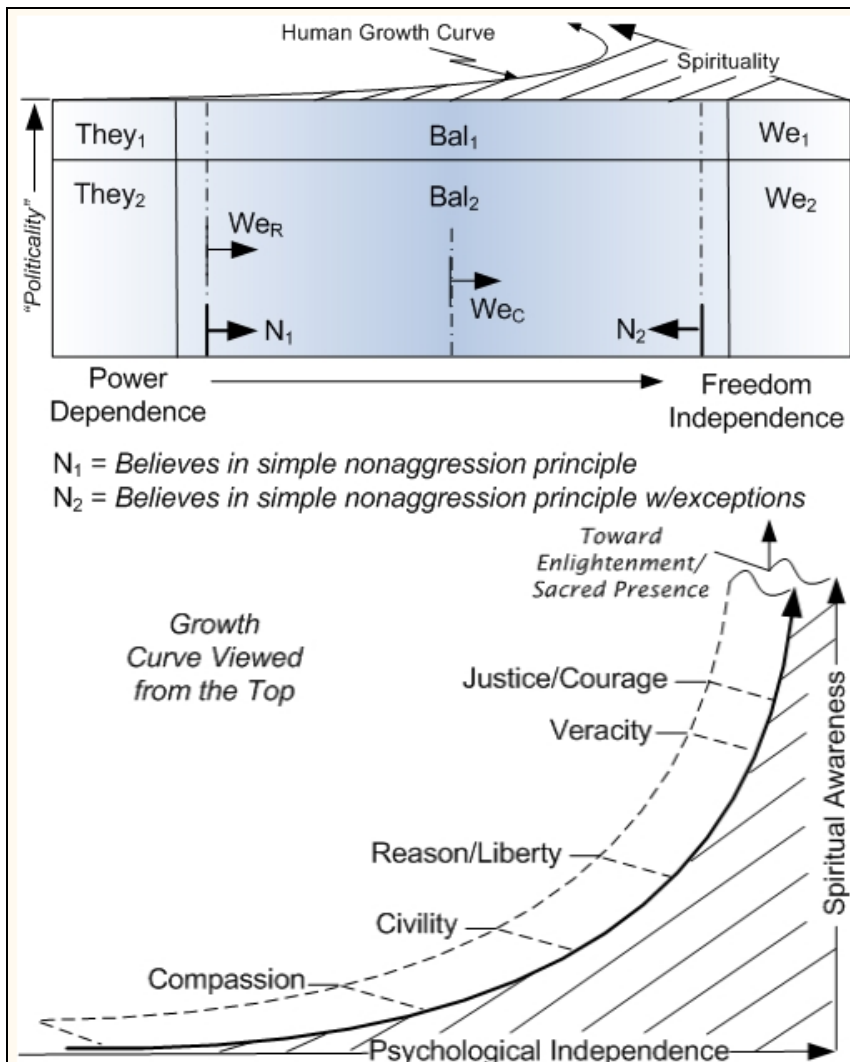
Human Growth Curve

Spirituality

"Politicality"

They$_1$

Bal$_1$

We$_1$

They$_2$

Bal$_2$

We$_2$

We$_R$

We$_C$

N$_1$

N$_2$

Power Dependence

Freedom Independence

N$_1$ = *Believes in simple nonaggression principle*
N$_2$ = *Believes in simple nonaggression principle w/exceptions*

Toward Enlightenment/ Sacred Presence

Growth Curve Viewed from the Top

Justice/Courage

Veracity

Reason/Liberty

Civility

Compassion

Spiritual Awareness

Psychological Independence